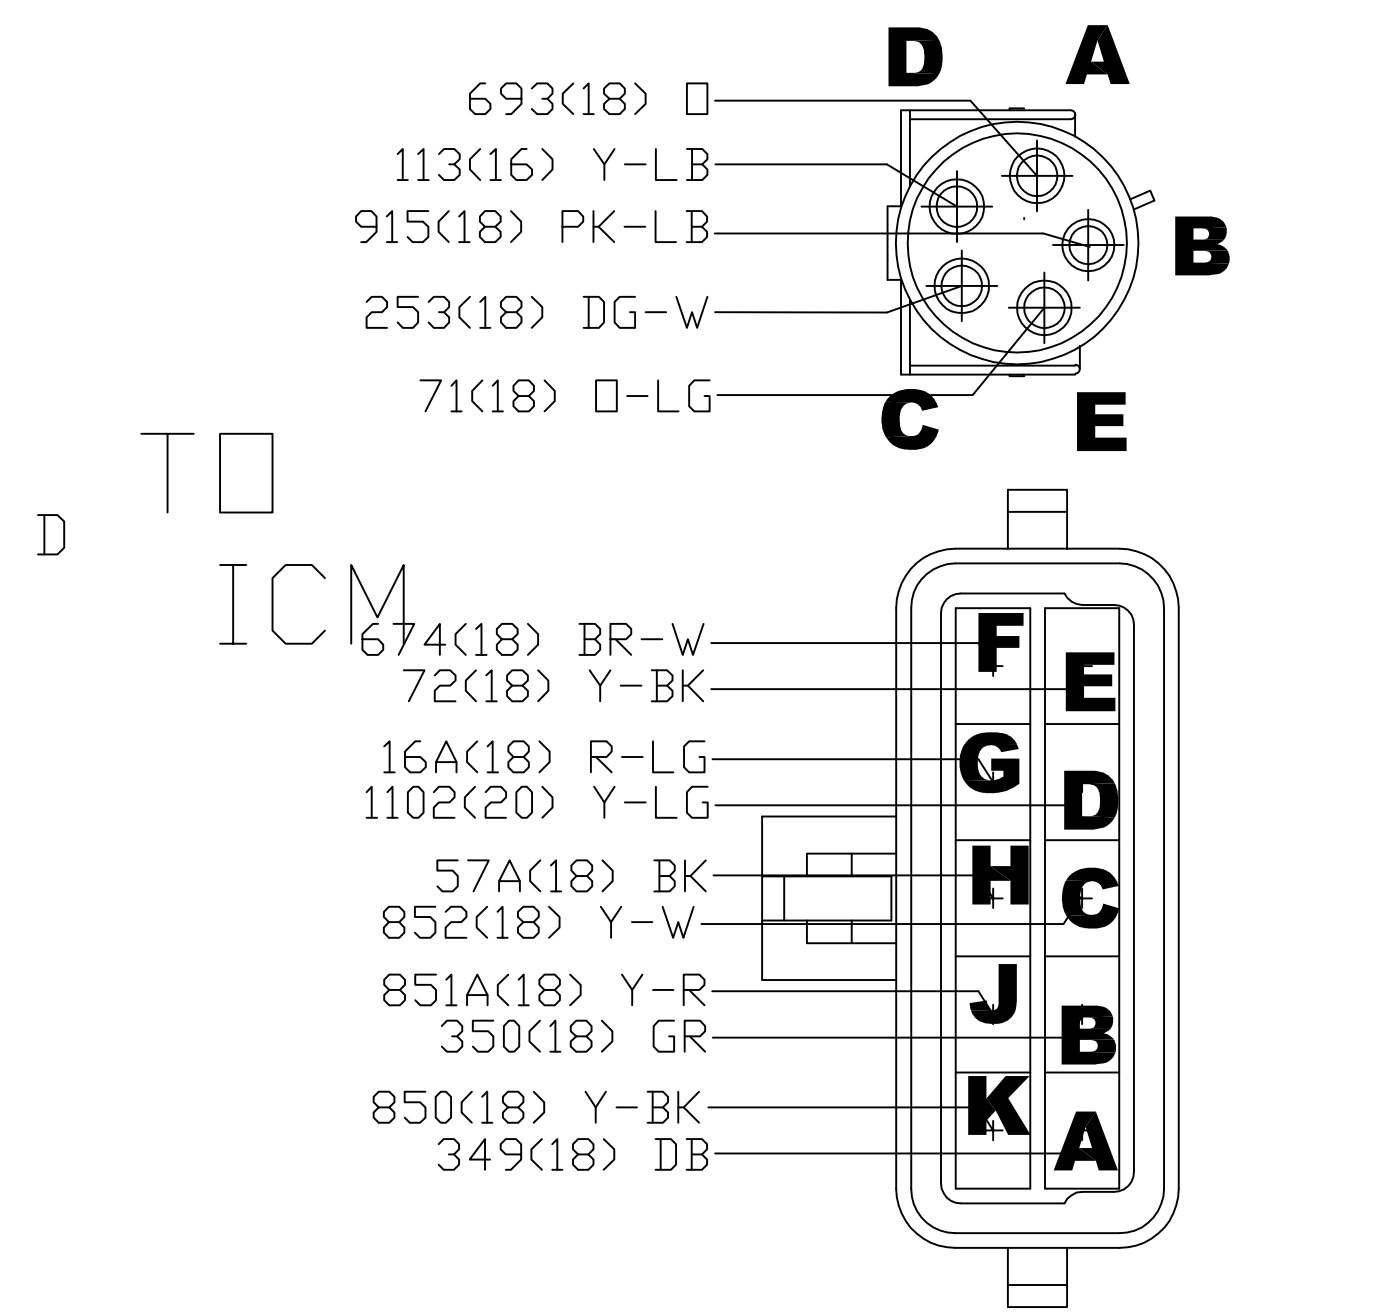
D A
693(18) O
113(16) Y-LB
915(18) PK-LB
B
253(18) DG-W
71(18) O-LG
C E

TO
D
ICM
674(18) BR-W
F
72(18) Y-BK
E
16A(18) R-LG
G
1102(20) Y-LG
D
57A(18) BK
H
852(18) Y-W
C
851A(18) Y-R
J
350(18) GR
B
850(18) Y-BK
K
349(18) DB
A